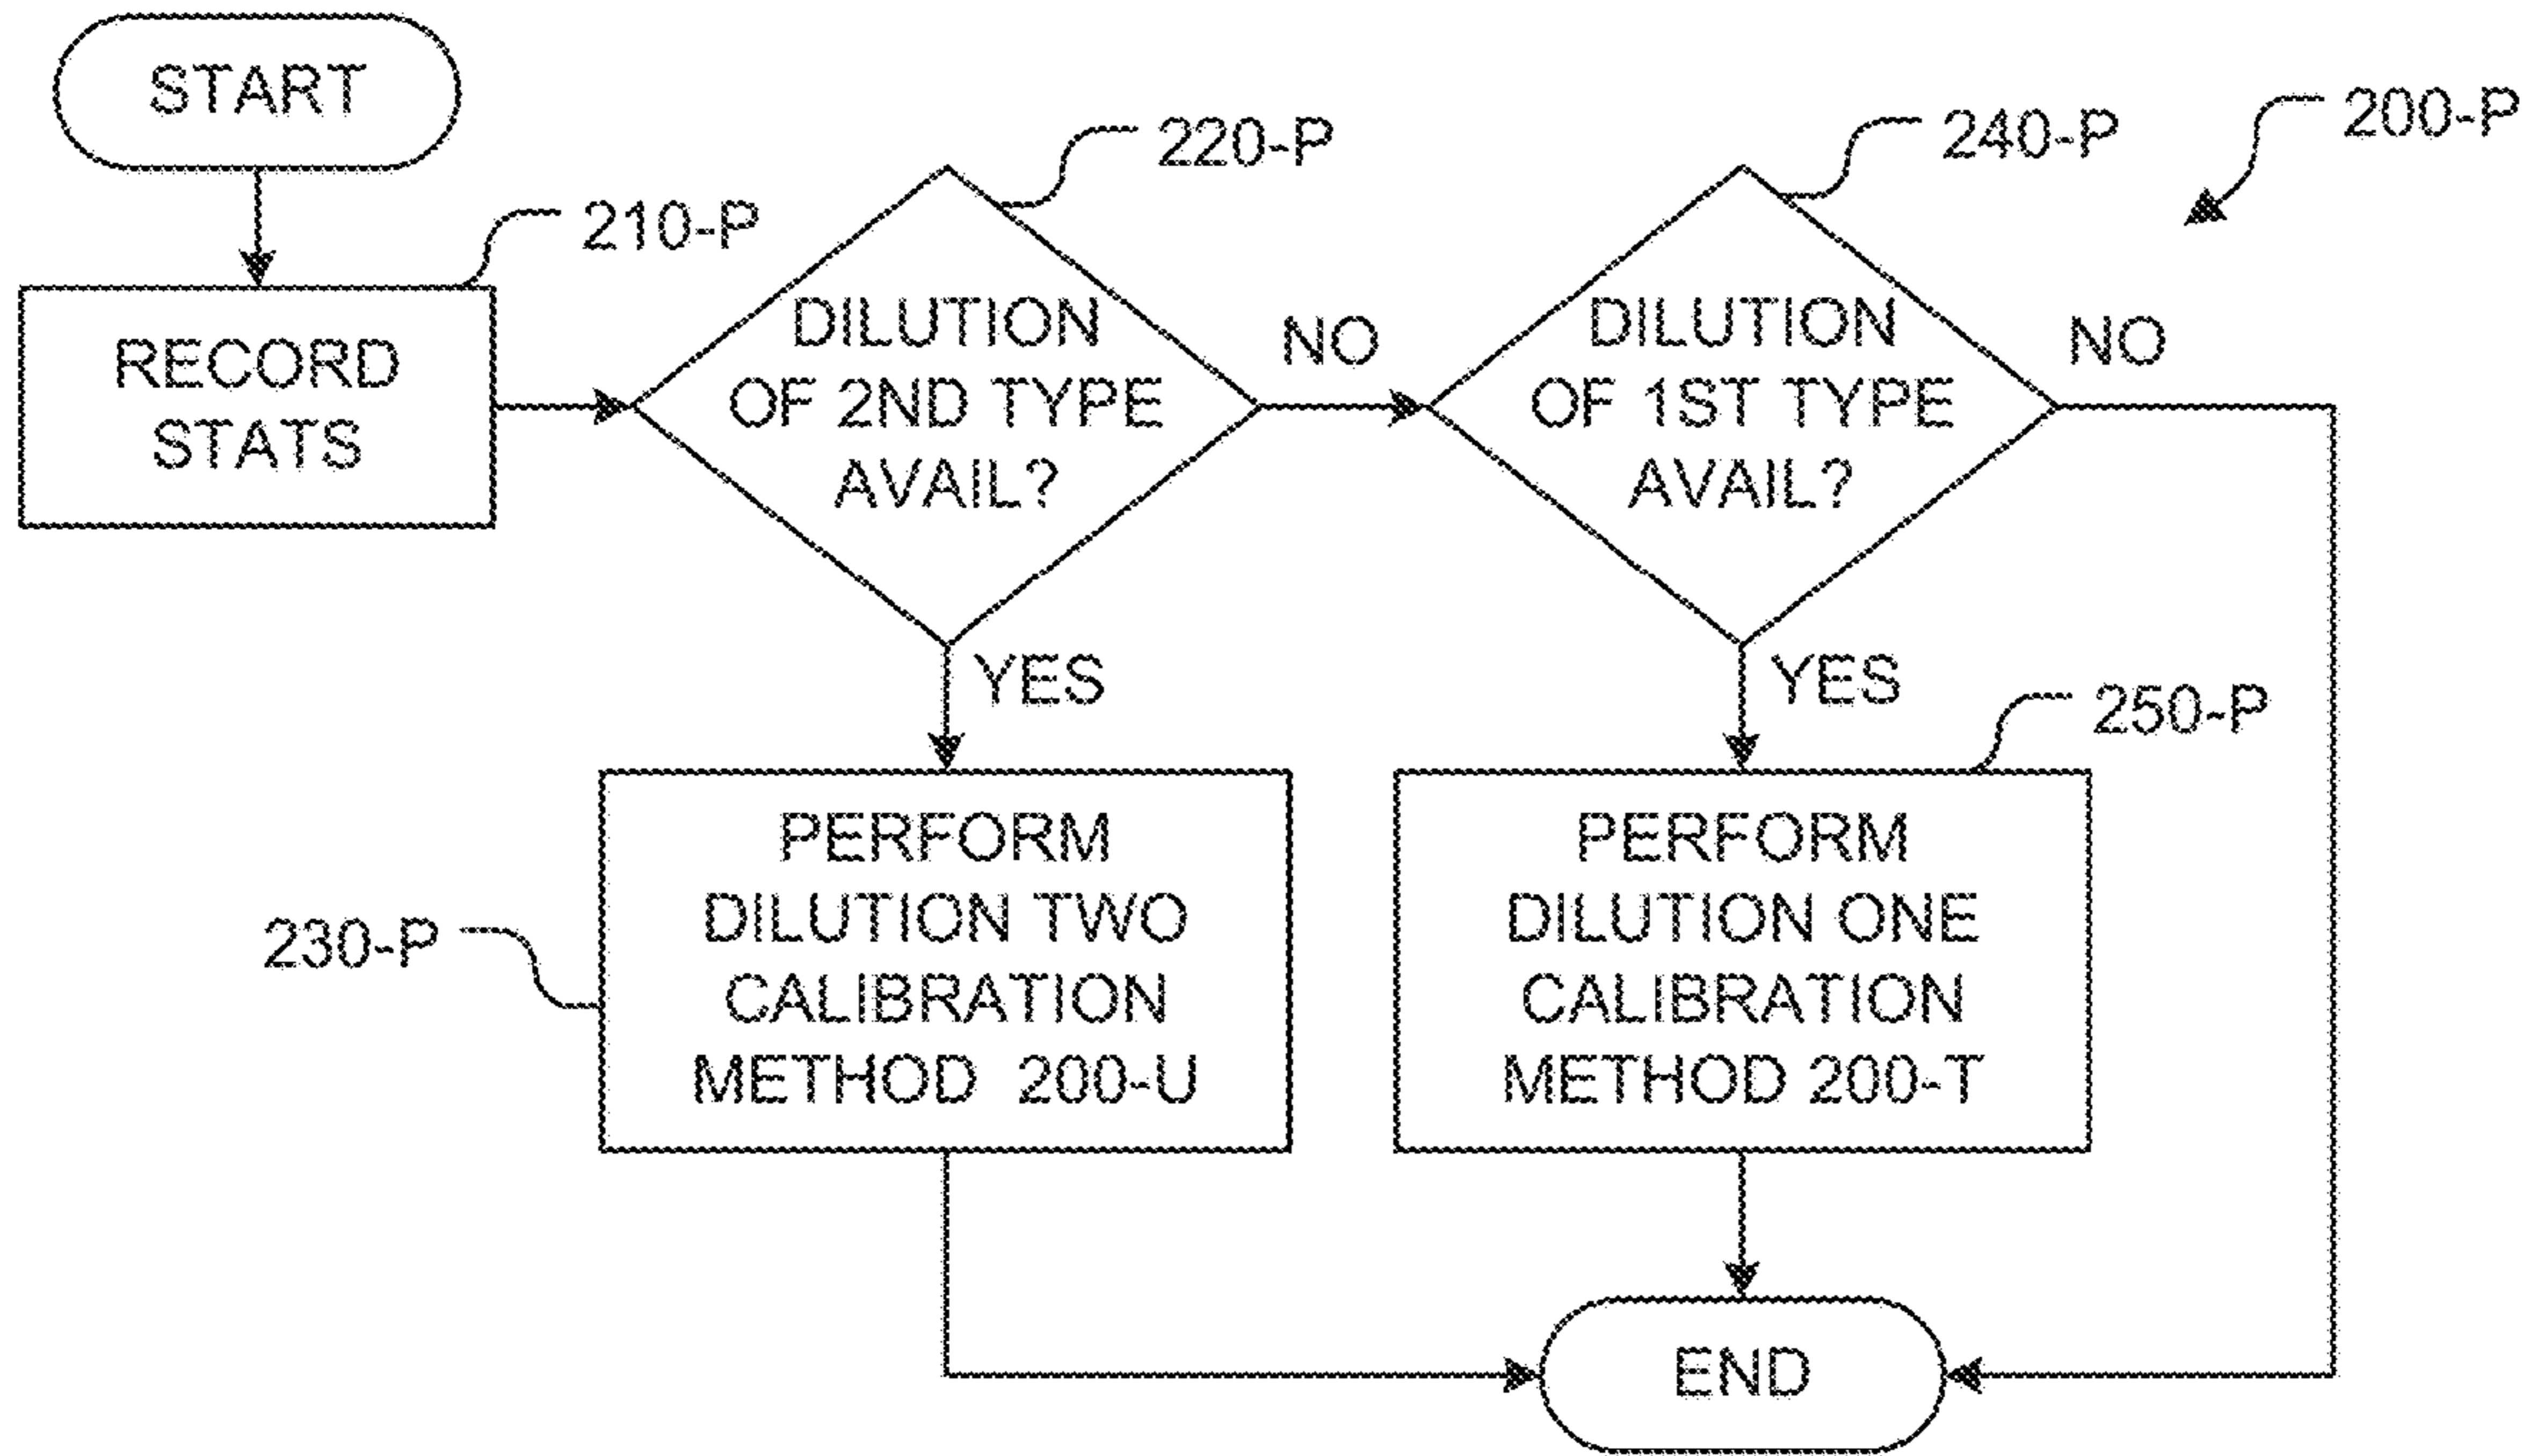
START

200-P

210-P

RECORD STATS

220-P

DILUTION OF 2ND TYPE AVAIL?

NO

240-P

DILUTION OF 1ST TYPE AVAIL?

NO

YES

YES

250-P

230-P

PERFORM DILUTION TWO CALIBRATION METHOD 200-U

PERFORM DILUTION ONE CALIBRATION METHOD 200-T

END